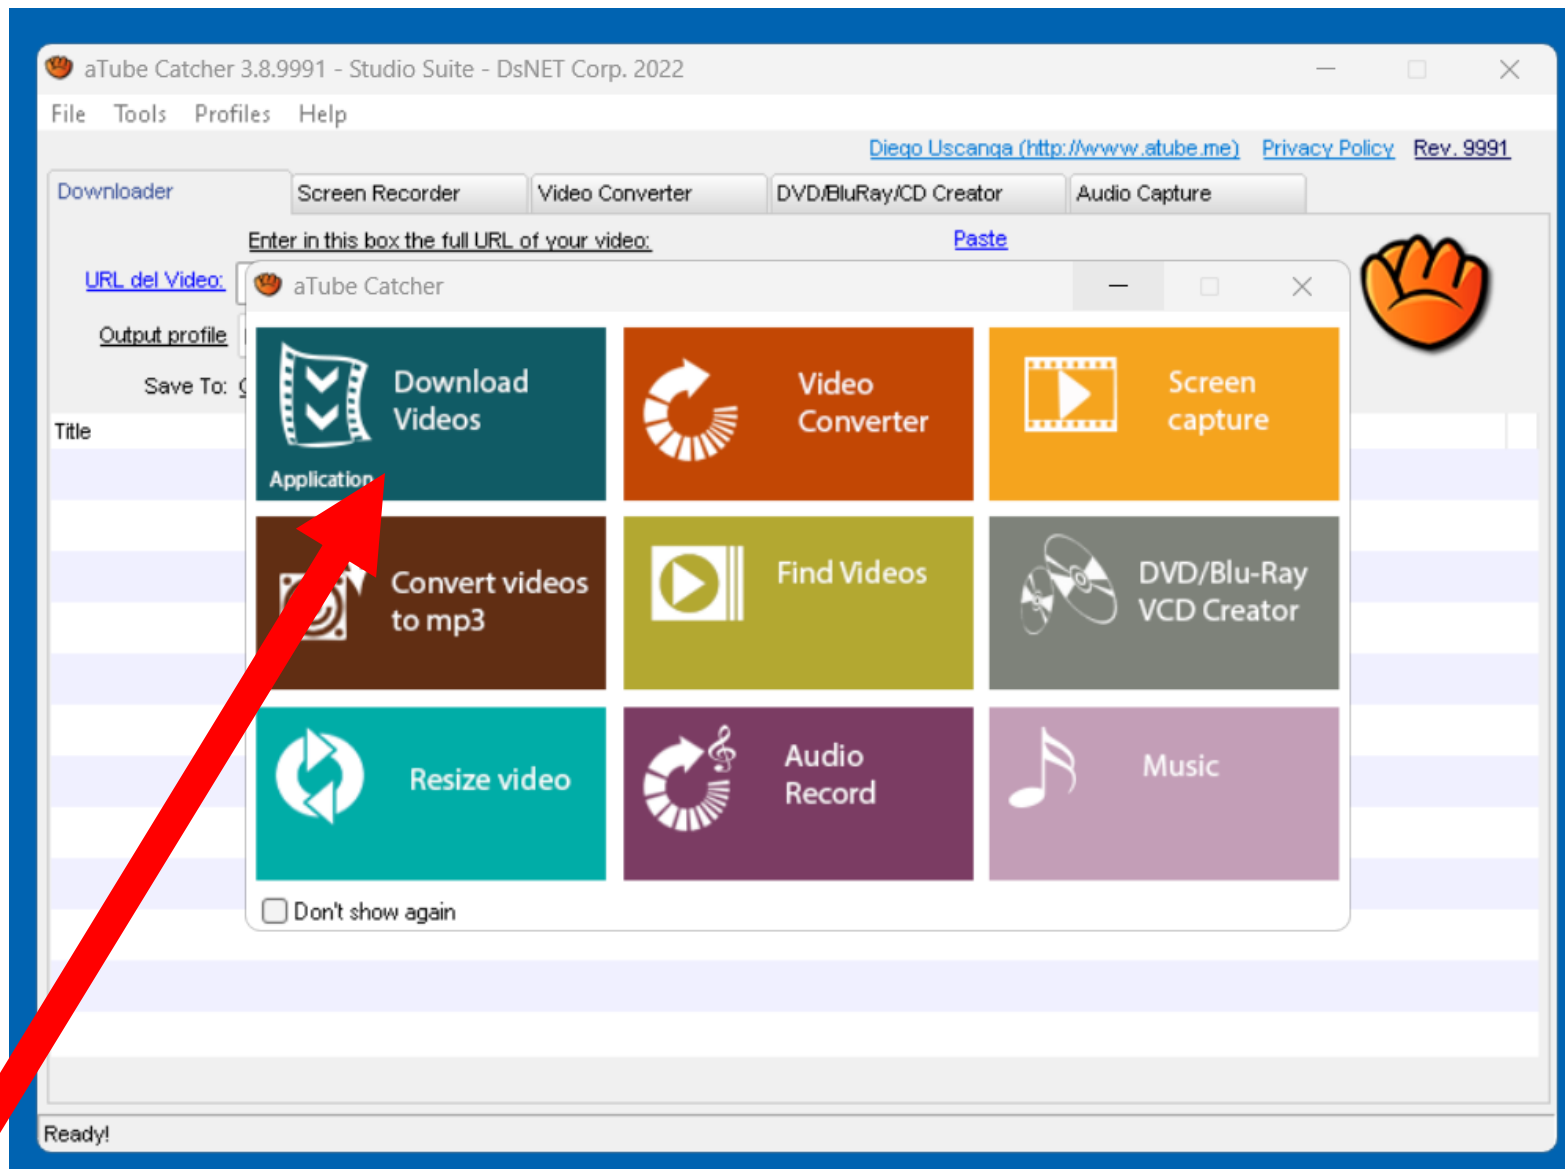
aTube Catcher 3.8.9991 - Studio Suite - DsNET Corp. 2022

File Tools Profiles Help

Diego Uscanga (http://www.atube.me) Privacy Policy Rev. 9991

Downloader | Screen Recorder | Video Converter | DVD/BluRay/CD Creator | Audio Capture

Enter in this box the full URL of your video: Paste

URL del Video:

Output profile

Save To: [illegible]

Title

aTube Catcher

Download Videos

Application

Video Converter

Screen capture

Convert videos to mp3

Find Videos

DVD/Blu-Ray VCD Creator

Resize video

Audio Record

Music

Don't show again

Ready!